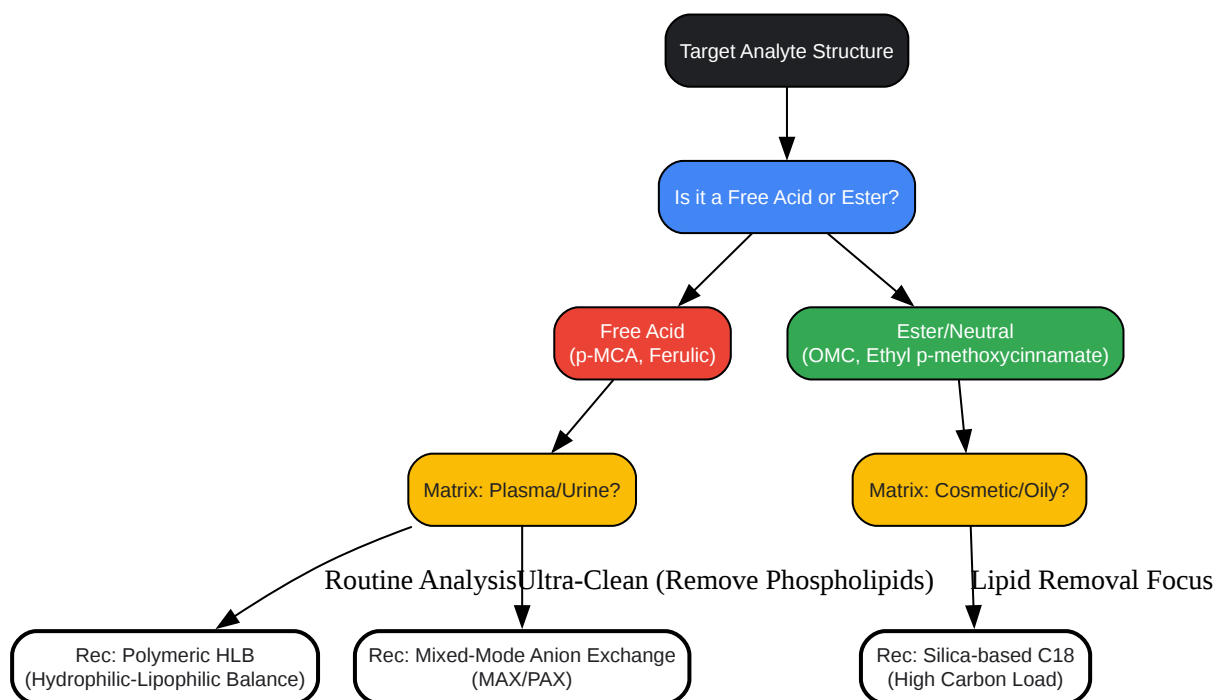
Target Analyte Structure

Is it a Free Acid or Ester?

Free Acid
(p-MCA, Ferulic)

Ester/Neutral
(OMC, Ethyl p-methoxycinnamate)

Matrix: Plasma/Urine?

Matrix: Cosmetic/Oily?

Routine AnalysisUltra-Clean (Remove Phospholipids)

Lipid Removal Focus

Rec: Polymeric HLB
(Hydrophilic-Lipophilic Balance)

Rec: Mixed-Mode Anion Exchange
(MAX/PAX)

Rec: Silica-based C18
(High Carbon Load)